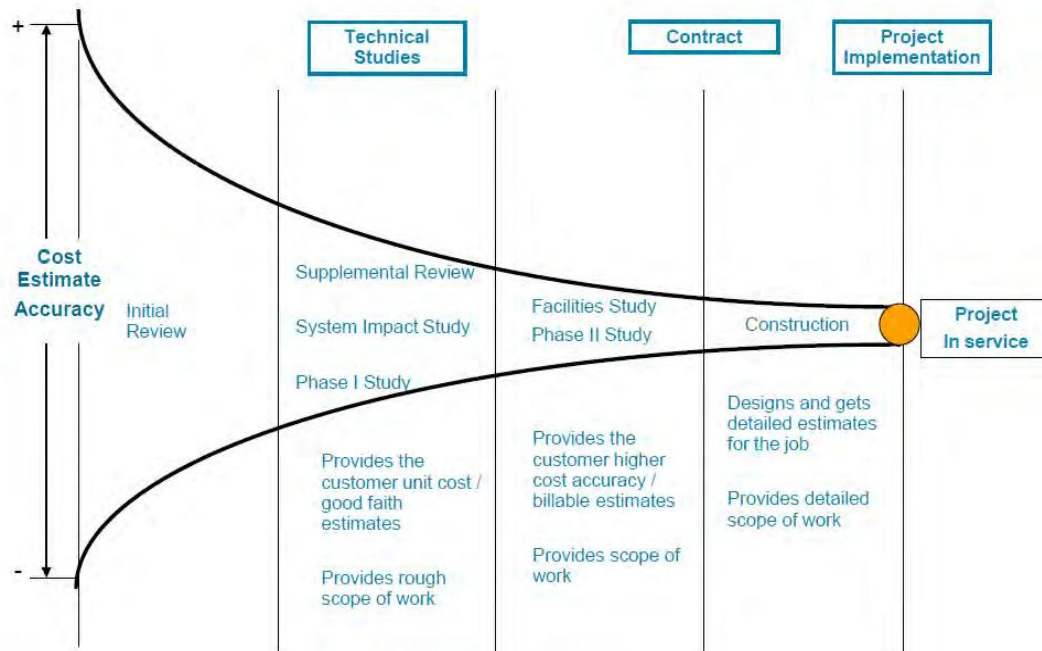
Technical Studies

Contract

Project Implementation

+

Cost Estimate Accuracy

-

Initial Review

Supplemental Review

System Impact Study

Phase I Study

Provides the customer unit cost / good faith estimates

Provides rough scope of work

Facilities Study

Phase II Study

Provides the customer higher cost accuracy / billable estimates

Provides scope of work

Construction

Designs and gets detailed estimates for the job

Provides detailed scope of work

Project In service